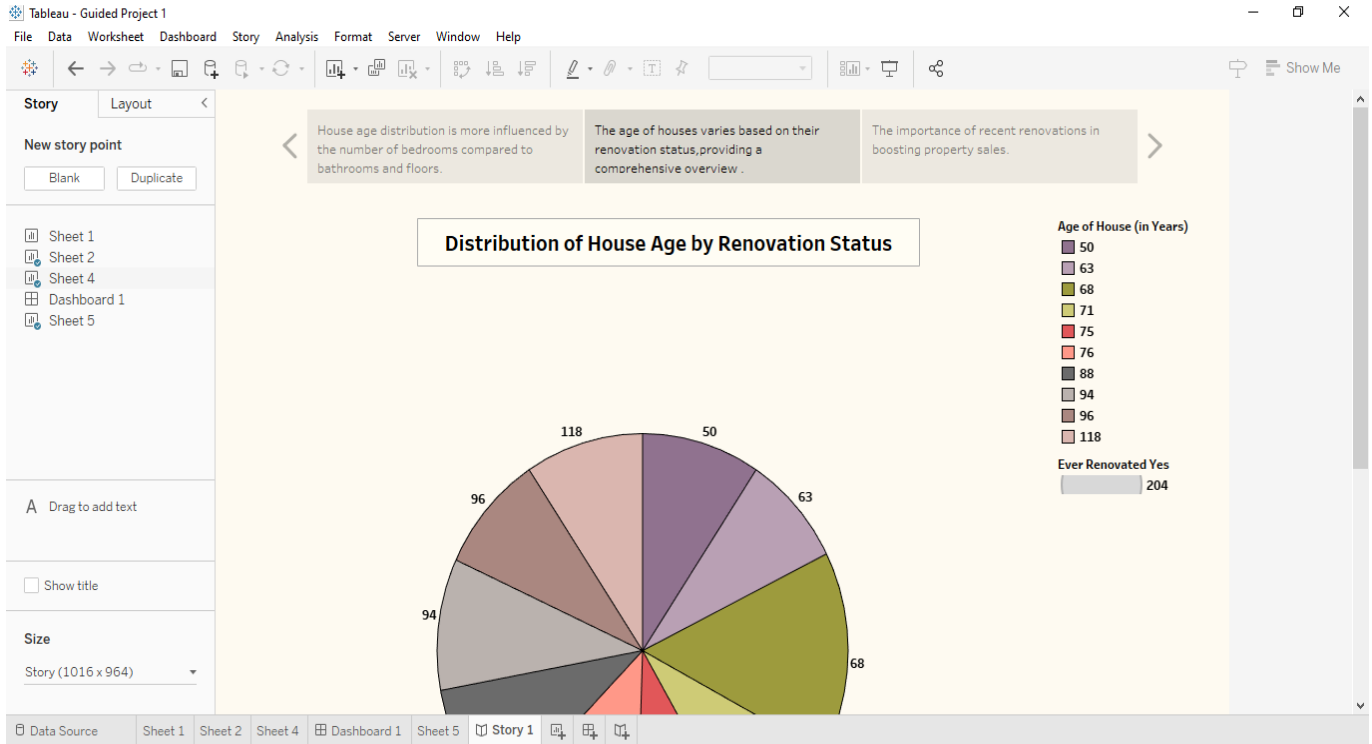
Tableau - Guided Project 1

File Data Worksheet Dashboard Story Analysis Format Server Window Help

Show Me

Story Layout

New story point

Blank Duplicate

Sheet 1
Sheet 2
Sheet 4
Dashboard 1
Sheet 5

Drag to add text

Show title

Size

Story (1016 x 964)

House age distribution is more influenced by the number of bedrooms compared to bathrooms and floors.

The age of houses varies based on their renovation status,providing a comprehensive overview .

The importance of recent renovations in boosting property sales.

Distribution of House Age by Renovation Status

Age of House (in Years)
50
63
68
71
75
76
88
94
96
118

Ever Renovated Yes
204

118
50
96
63
94
68

Data Source Sheet 1 Sheet 2 Sheet 4 Dashboard 1 Sheet 5 Story 1